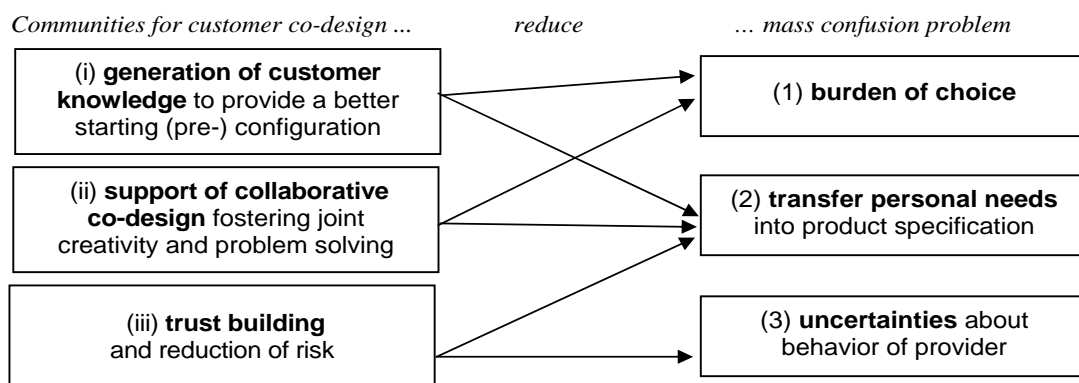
Communities for customer co-design ...

reduce

... mass confusion problem

(i) **generation of customer knowledge** to provide a better starting (pre-) configuration

(ii) **support of collaborative co-design** fostering joint creativity and problem solving

(iii) **trust building** and reduction of risk

(1) **burden of choice**

(2) **transfer personal needs** into product specification

(3) **uncertainties** about behavior of provider